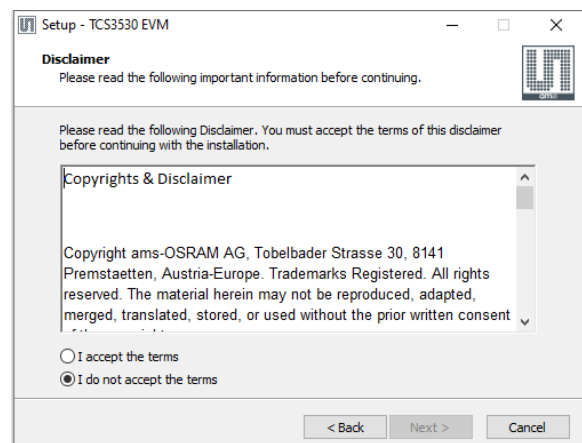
Setup - TCS3530 EVM

Disclaimer
Please read the following important information before continuing.

Please read the following Disclaimer. You must accept the terms of this disclaimer before continuing with the installation.

Copyrights & Disclaimer

Copyright ams-OSRAM AG, Tobelbader Strasse 30, 8141 Premstaetten, Austria-Europe. Trademarks Registered. All rights reserved. The material herein may not be reproduced, adapted, merged, translated, stored, or used without the prior written consent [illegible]

I accept the terms
I do not accept the terms

< Back
Next >
Cancel